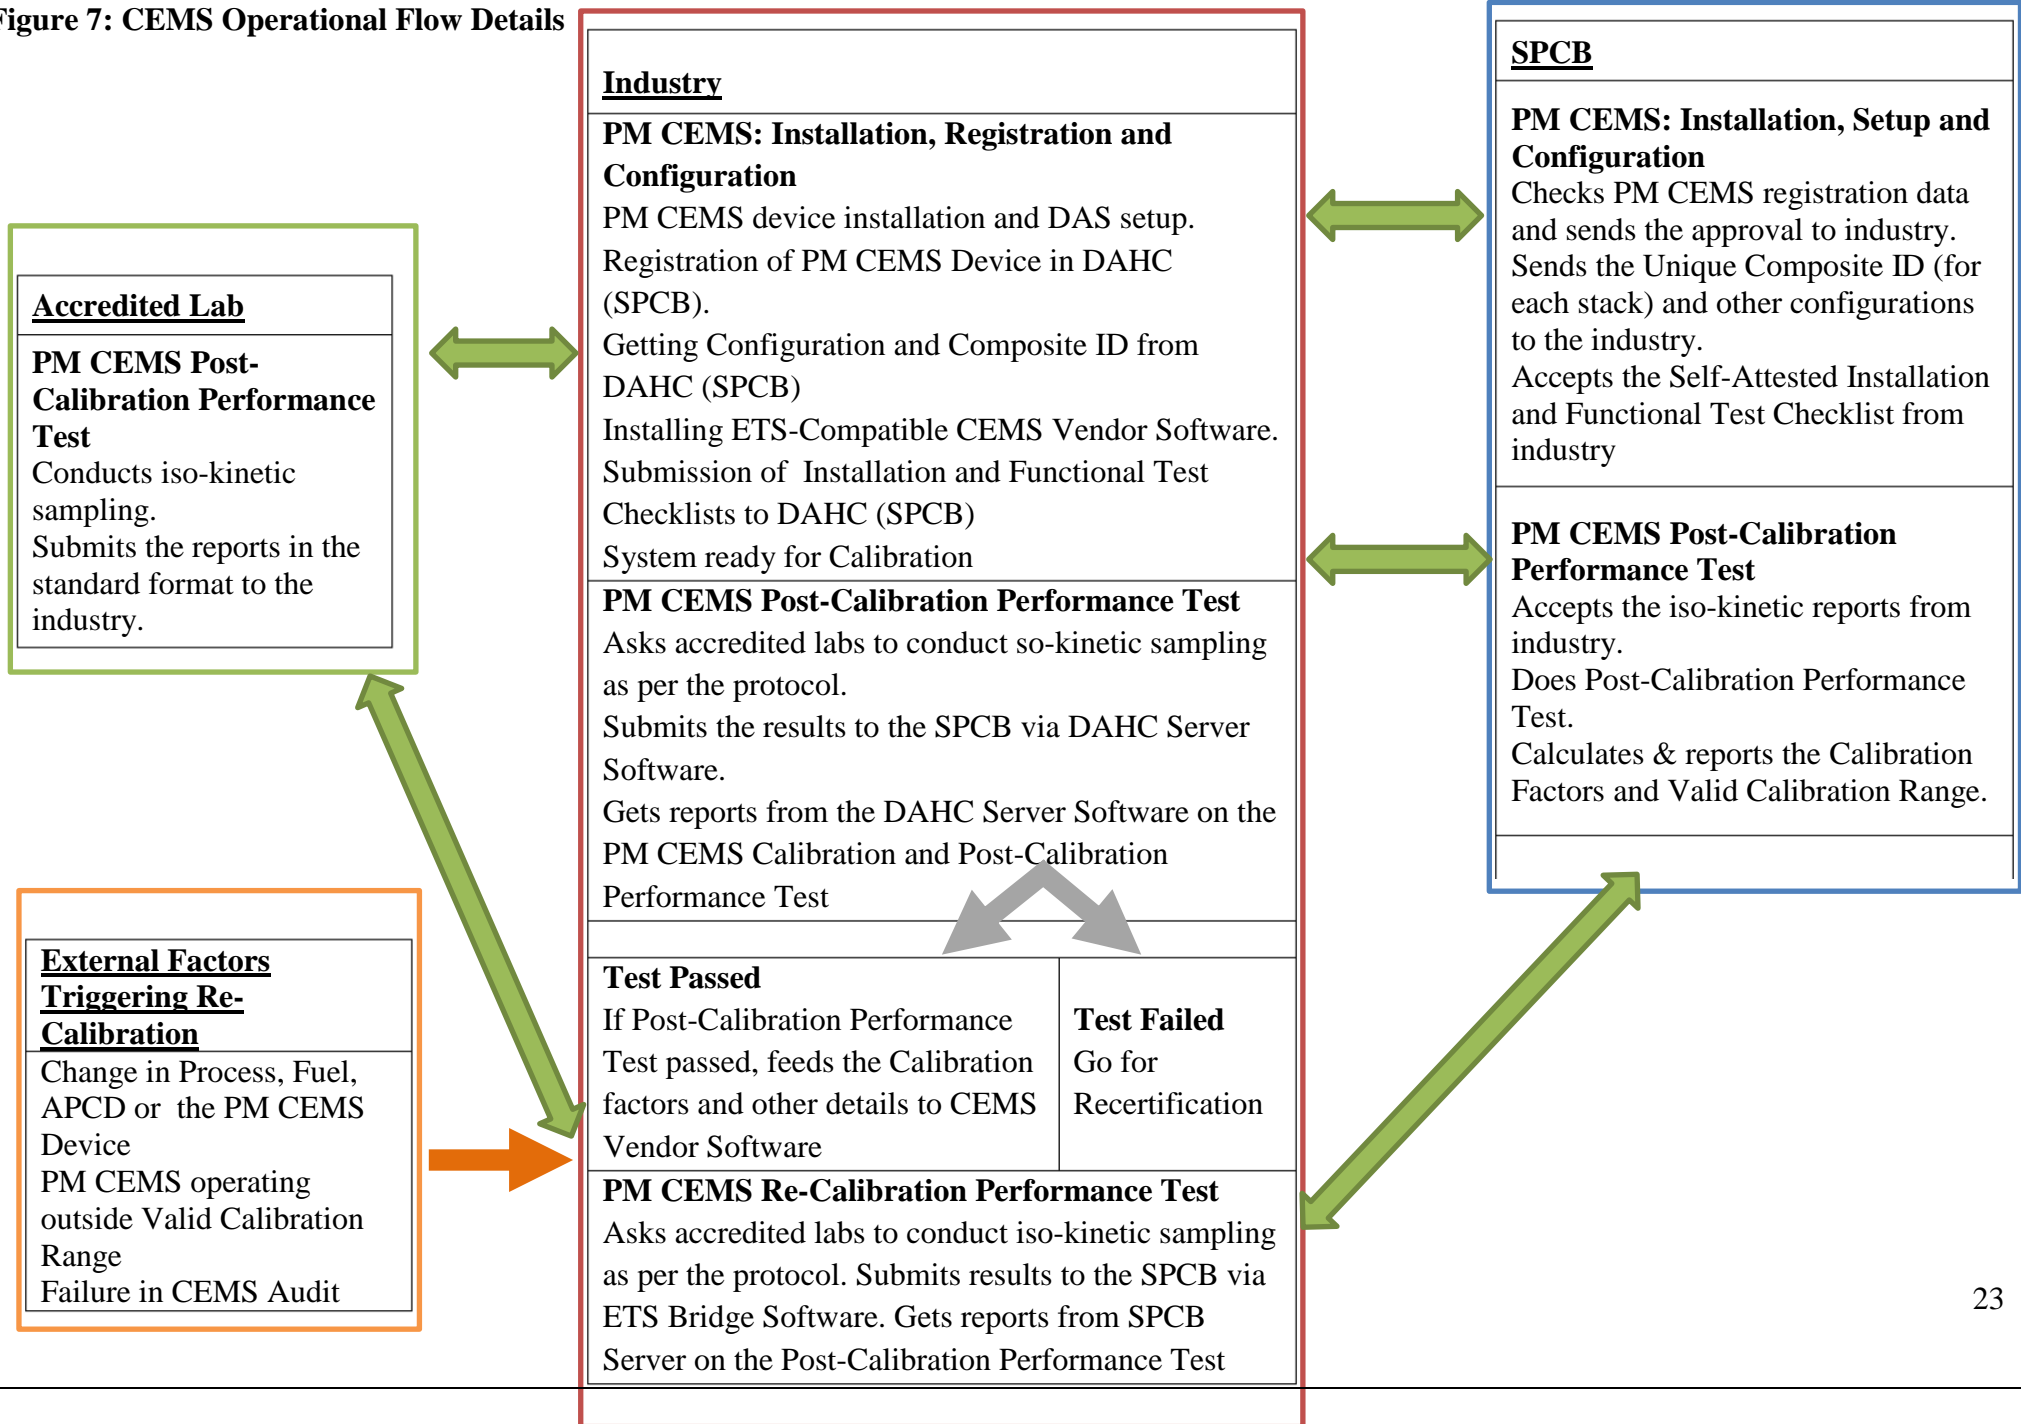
igure 7: CEMS Operational Flow Details

Industry

PM CEMS: Installation, Registration and Configuration

PM CEMS device installation and DAS setup.
Registration of PM CEMS Device in DAHC (SPCB).
Getting Configuration and Composite ID from DAHC (SPCB)
Installing ETS-Compatible CEMS Vendor Software.
Submission of Installation and Functional Test Checklists to DAHC (SPCB)
System ready for Calibration

PM CEMS Post-Calibration Performance Test

Asks accredited labs to conduct so-kinetic sampling as per the protocol.
Submits the results to the SPCB via DAHC Server Software.
Gets reports from the DAHC Server Software on the PM CEMS Calibration and Post-Calibration Performance Test

Test Passed

If Post-Calibration Performance Test passed, feeds the Calibration factors and other details to CEMS Vendor Software

Test Failed

Go for Recertification

PM CEMS Re-Calibration Performance Test

Asks accredited labs to conduct iso-kinetic sampling as per the protocol. Submits results to the SPCB via ETS Bridge Software. Gets reports from SPCB Server on the Post-Calibration Performance Test

Accredited Lab

PM CEMS Post-Calibration Performance Test

Conducts iso-kinetic sampling.
Submits the reports in the standard format to the industry.

External Factors Triggering Re-Calibration

Change in Process, Fuel, APCD or the PM CEMS Device
PM CEMS operating outside Valid Calibration Range
Failure in CEMS Audit

SPCB

PM CEMS: Installation, Setup and Configuration

Checks PM CEMS registration data and sends the approval to industry.
Sends the Unique Composite ID (for each stack) and other configurations to the industry.
Accepts the Self-Attested Installation and Functional Test Checklist from industry

PM CEMS Post-Calibration Performance Test

Accepts the iso-kinetic reports from industry.
Does Post-Calibration Performance Test.
Calculates & reports the Calibration Factors and Valid Calibration Range.

23